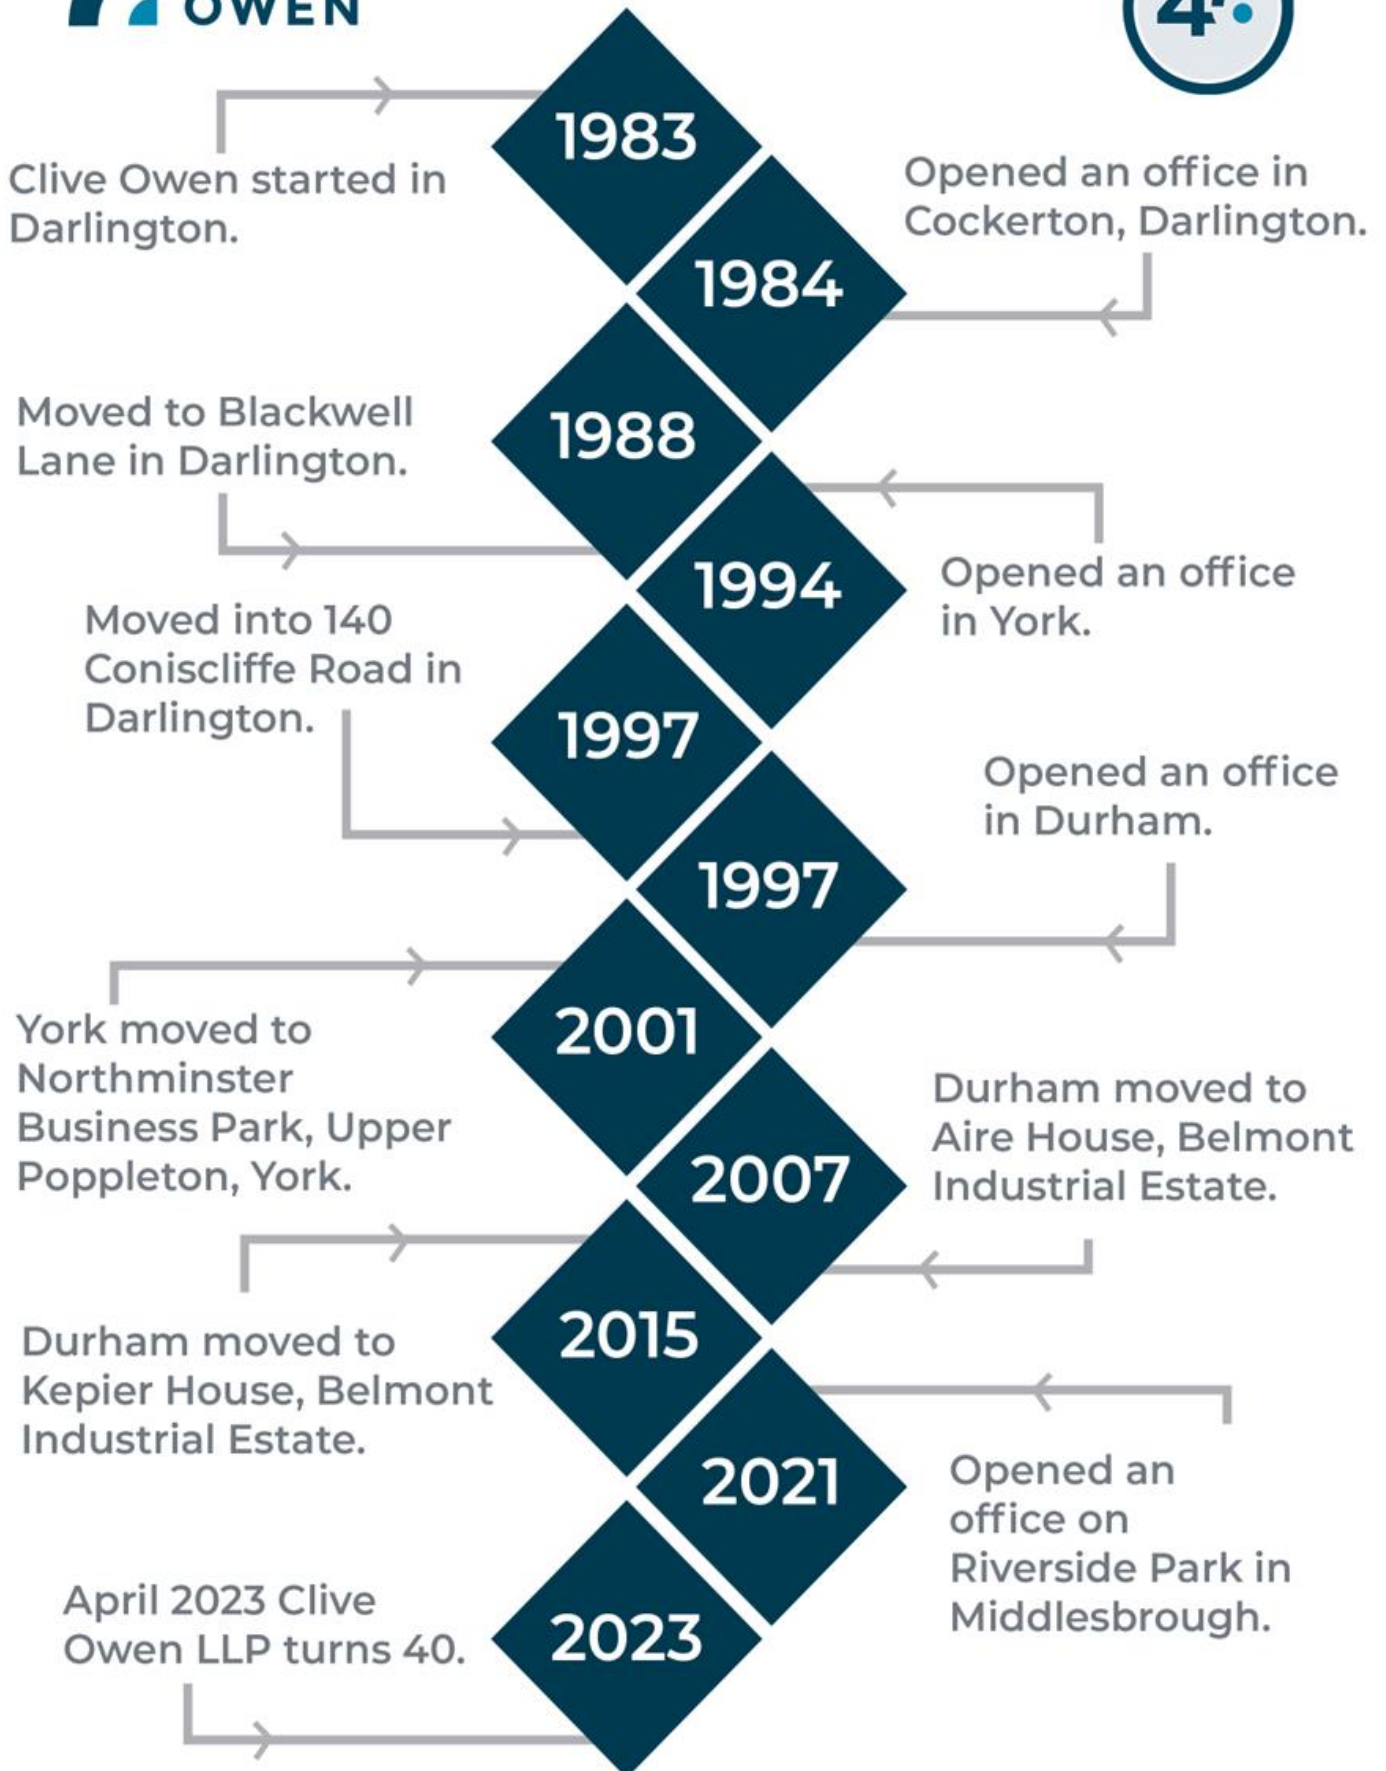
OWEN

4

1983

Clive Owen started in Darlington.

1984

Opened an office in Cockerton, Darlington.

1988

Moved to Blackwell Lane in Darlington.

1994

Opened an office in York.

1997

Moved into 140 Coniscliffe Road in Darlington.

1997

Opened an office in Durham.

2001

York moved to Northminster Business Park, Upper Poppleton, York.

2007

Durham moved to Aire House, Belmont Industrial Estate.

2015

Durham moved to Kepier House, Belmont Industrial Estate.

2021

Opened an office on Riverside Park in Middlesbrough.

2023

April 2023 Clive Owen LLP turns 40.